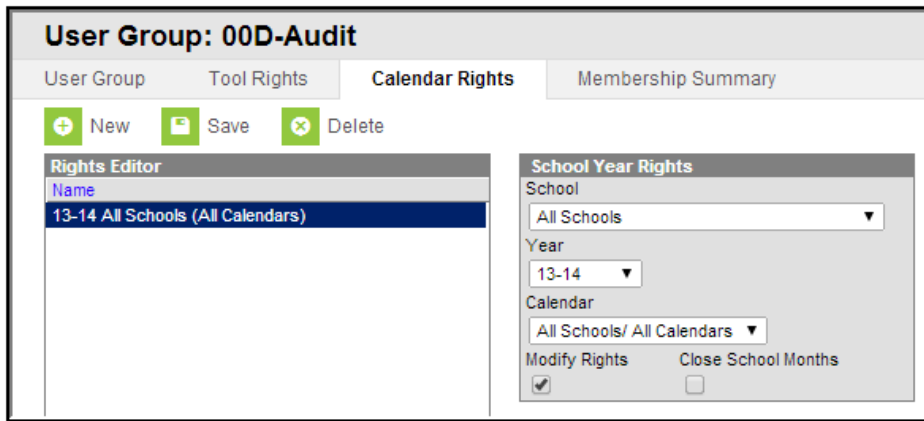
User Group: 00D-Audit

User Group
Tool Rights
Calendar Rights
Membership Summary

New
Save
Delete

Rights Editor
Name
13-14 All Schools (All Calendars)

School Year Rights
School
All Schools
Year
13-14
Calendar
All Schools/ All Calendars
Modify Rights
Close School Months